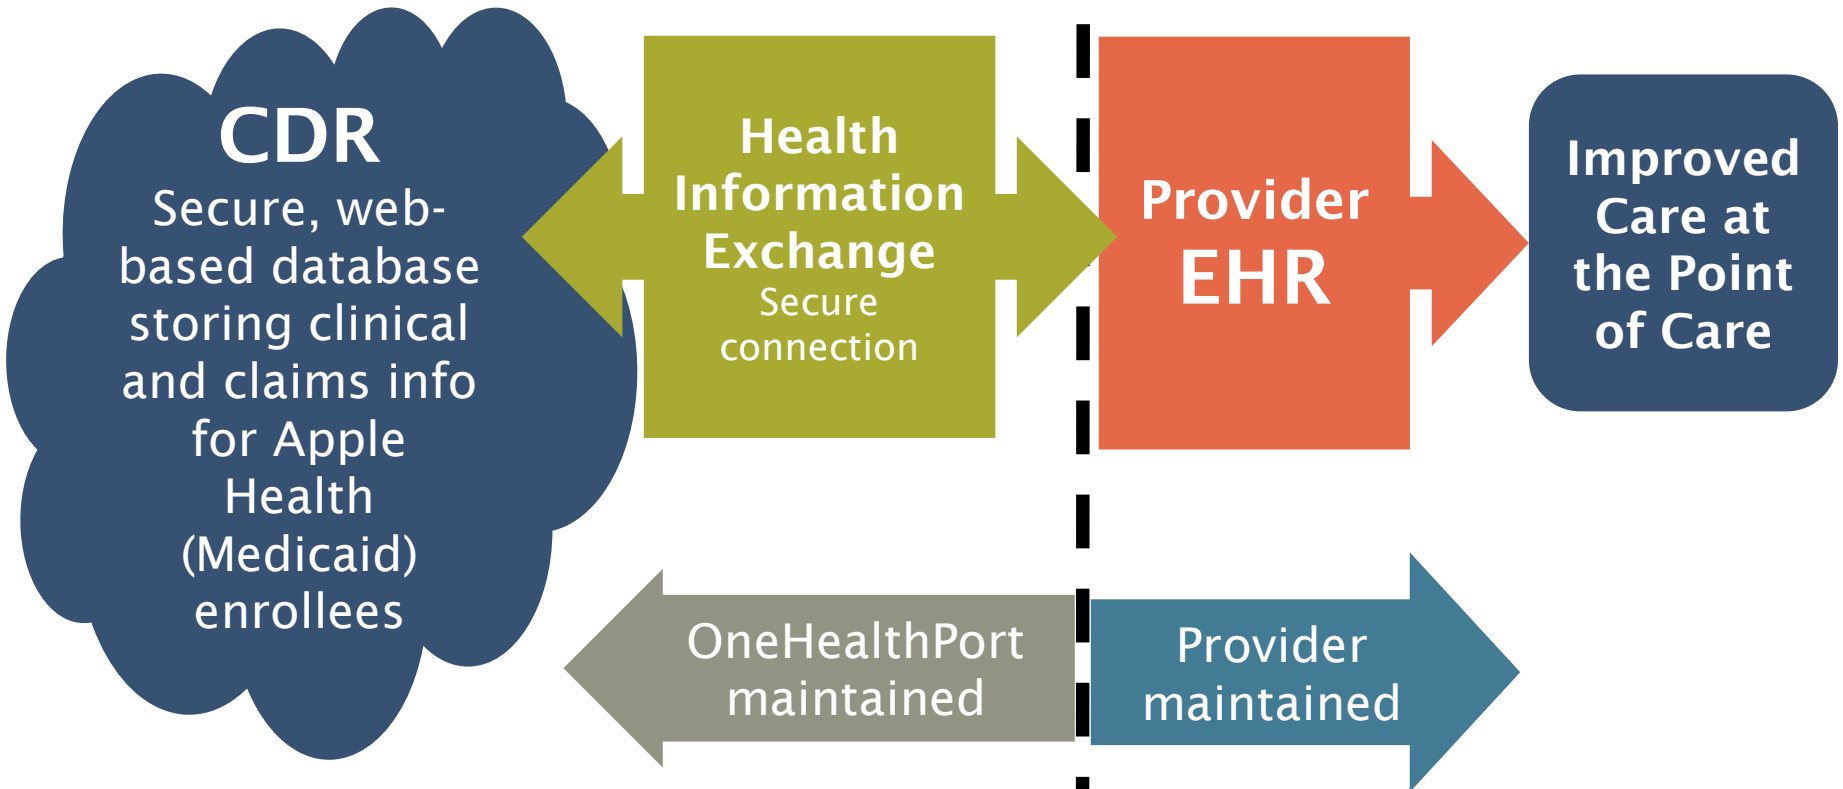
CDR
Secure, web-based database storing clinical and claims info for Apple Health (Medicaid) enrollees

Health Information Exchange
Secure connection

Provider EHR

Improved Care at the Point of Care

OneHealthPort maintained

Provider maintained